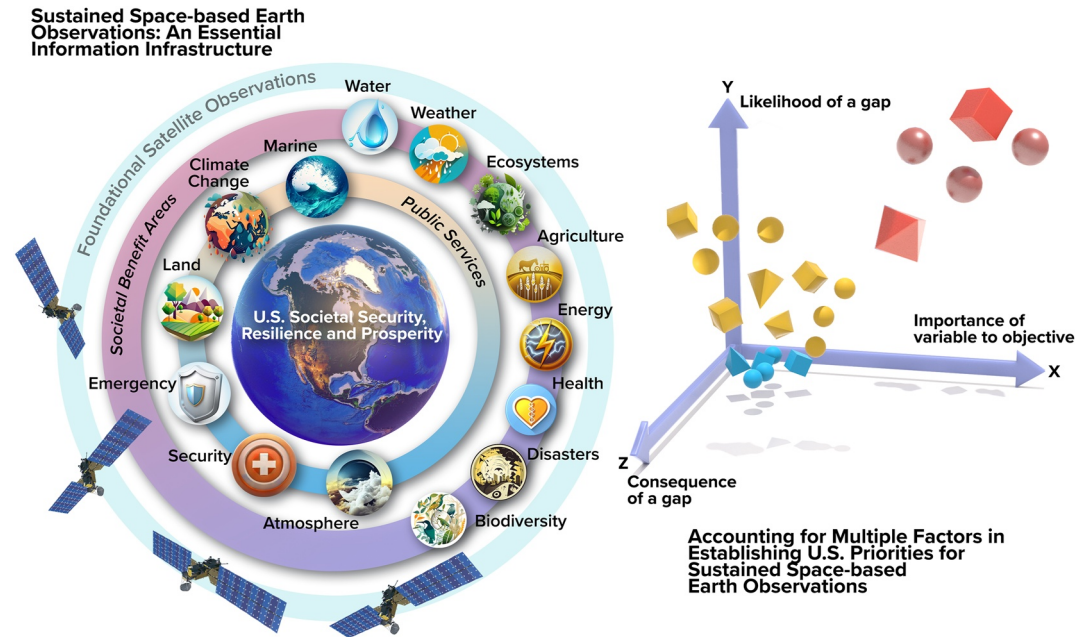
Sustained Space-based Earth Observations: An Essential Information Infrastructure

Foundational Satellite Observations

Societal Benefit Areas

Public Services

U.S. Societal Security, Resilience and Prosperity

Water

Weather

Marine

Climate Change

Ecosystems

Agriculture

Land

Energy

Emergency

Health

Security

Disasters

Atmosphere

Biodiversity

Y
Likelihood of a gap

Importance of variable to objective

X

Z
Consequence of a gap

Accounting for Multiple Factors in Establishing U.S. Priorities for Sustained Space-based Earth Observations